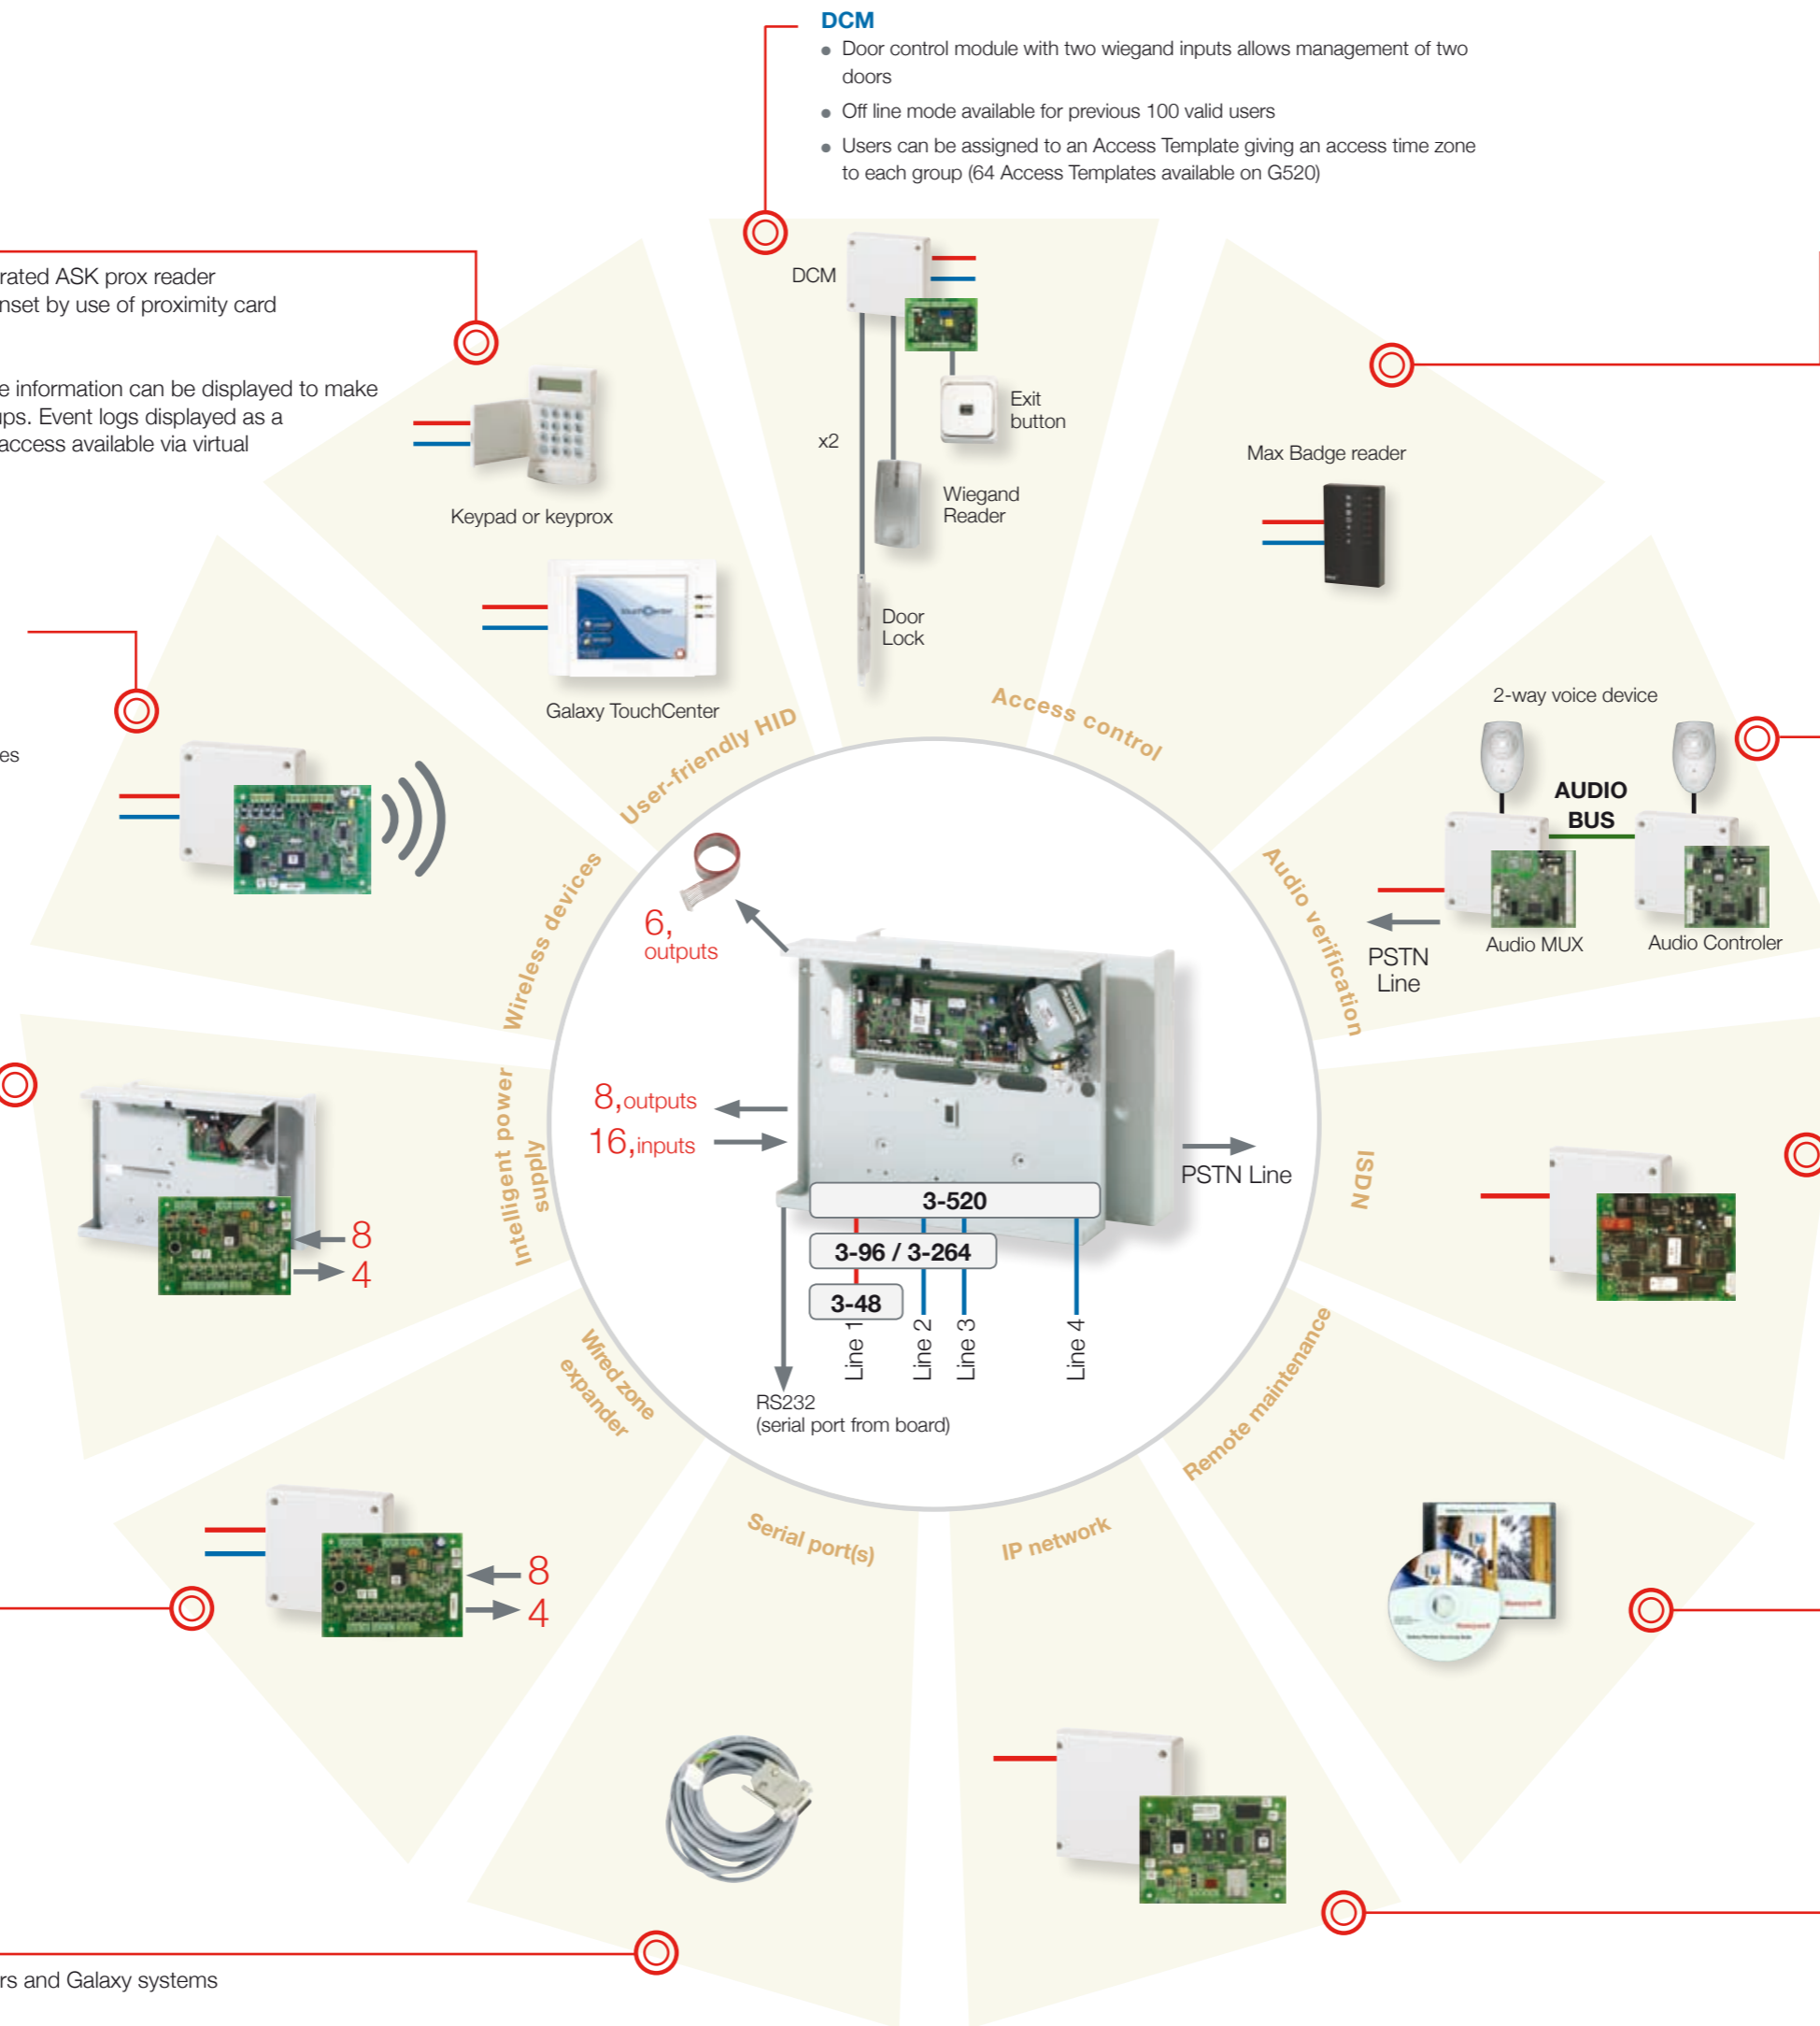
DCM
- Door control module with two wiegand inputs allows management of two doors
- Off line mode available for previous 100 valid users
- Users can be assigned to an Access Template giving an access time zone to each group (64 Access Templates available on G520)

rated ASK prox reader
nset by use of proximity card

e information can be displayed to make
ps. Event logs displayed as a
access available via virtual

es

DCM
x2
Exit button
Wiegand Reader
Door Lock
Max Badge reader
Keypad or keyprox
Galaxy TouchCenter

User-friendly HID
Access control
Wireless devices
Audio verification
Intelligent power supply
ISDN
Wired zone expander
Remote maintenance
Serial port(s)
IP network

2-way voice device
AUDIO BUS
PSTN Line
Audio MUX
Audio Controler

6, outputs
8, outputs
16, inputs
PSTN Line
3-520
3-96 / 3-264
3-48
Line 1
Line 2
Line 3
Line 4
RS232
(serial port from board)

8
4
8
4

rs and Galaxy systems